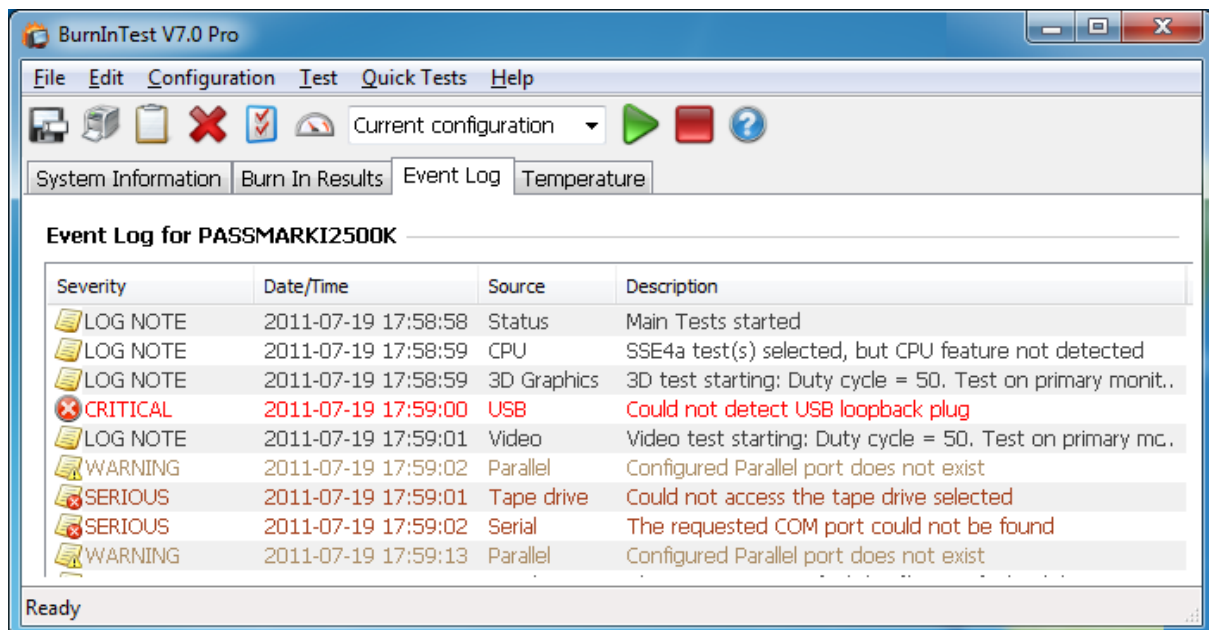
BurnInTest V7.0 Pro

File Edit Configuration Test Quick Tests Help

Current configuration

System Information | Burn In Results | Event Log | Temperature

Event Log for PASSMARKI2500K

| Severity | Date/Time | Source | Description |
|---|---|---|---|
| LOG NOTE | 2011-07-19 17:58:58 | Status | Main Tests started |
| LOG NOTE | 2011-07-19 17:58:59 | CPU | SSE4a test(s) selected, but CPU feature not detected |
| LOG NOTE | 2011-07-19 17:58:59 | 3D Graphics | 3D test starting: Duty cycle = 50. Test on primary monit.. |
| CRITICAL | 2011-07-19 17:59:00 | USB | Could not detect USB loopback plug |
| LOG NOTE | 2011-07-19 17:59:01 | Video | Video test starting: Duty cycle = 50. Test on primary mc. |
| WARNING | 2011-07-19 17:59:02 | Parallel | Configured Parallel port does not exist |
| SERIOUS | 2011-07-19 17:59:01 | Tape drive | Could not access the tape drive selected |
| SERIOUS | 2011-07-19 17:59:02 | Serial | The requested COM port could not be found |
| WARNING | 2011-07-19 17:59:13 | Parallel | Configured Parallel port does not exist |

Ready